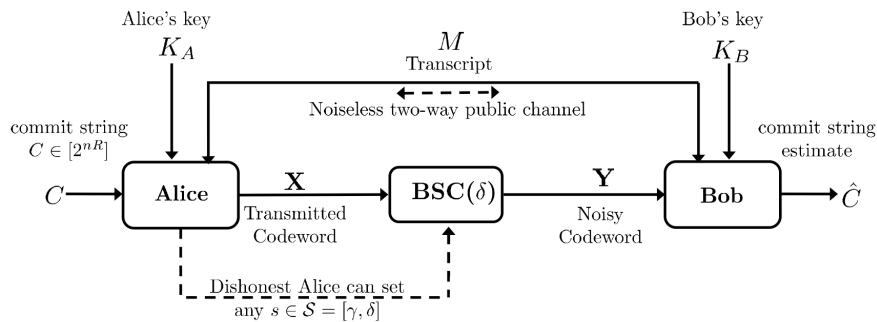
Alice's key
$K_A$

$M$
Transcript
Noiseless two-way public channel

Bob's key
$K_B$

commit string
$C \in [2^{nR}]$

$C$

Alice

$\mathbf{X}$
Transmitted Codeword

$\mathbf{BSC}(\delta)$

$\mathbf{Y}$
Noisy Codeword

Bob

commit string estimate

$\hat{C}$

Dishonest Alice can set any $s \in \mathcal{S} = [\gamma, \delta]$